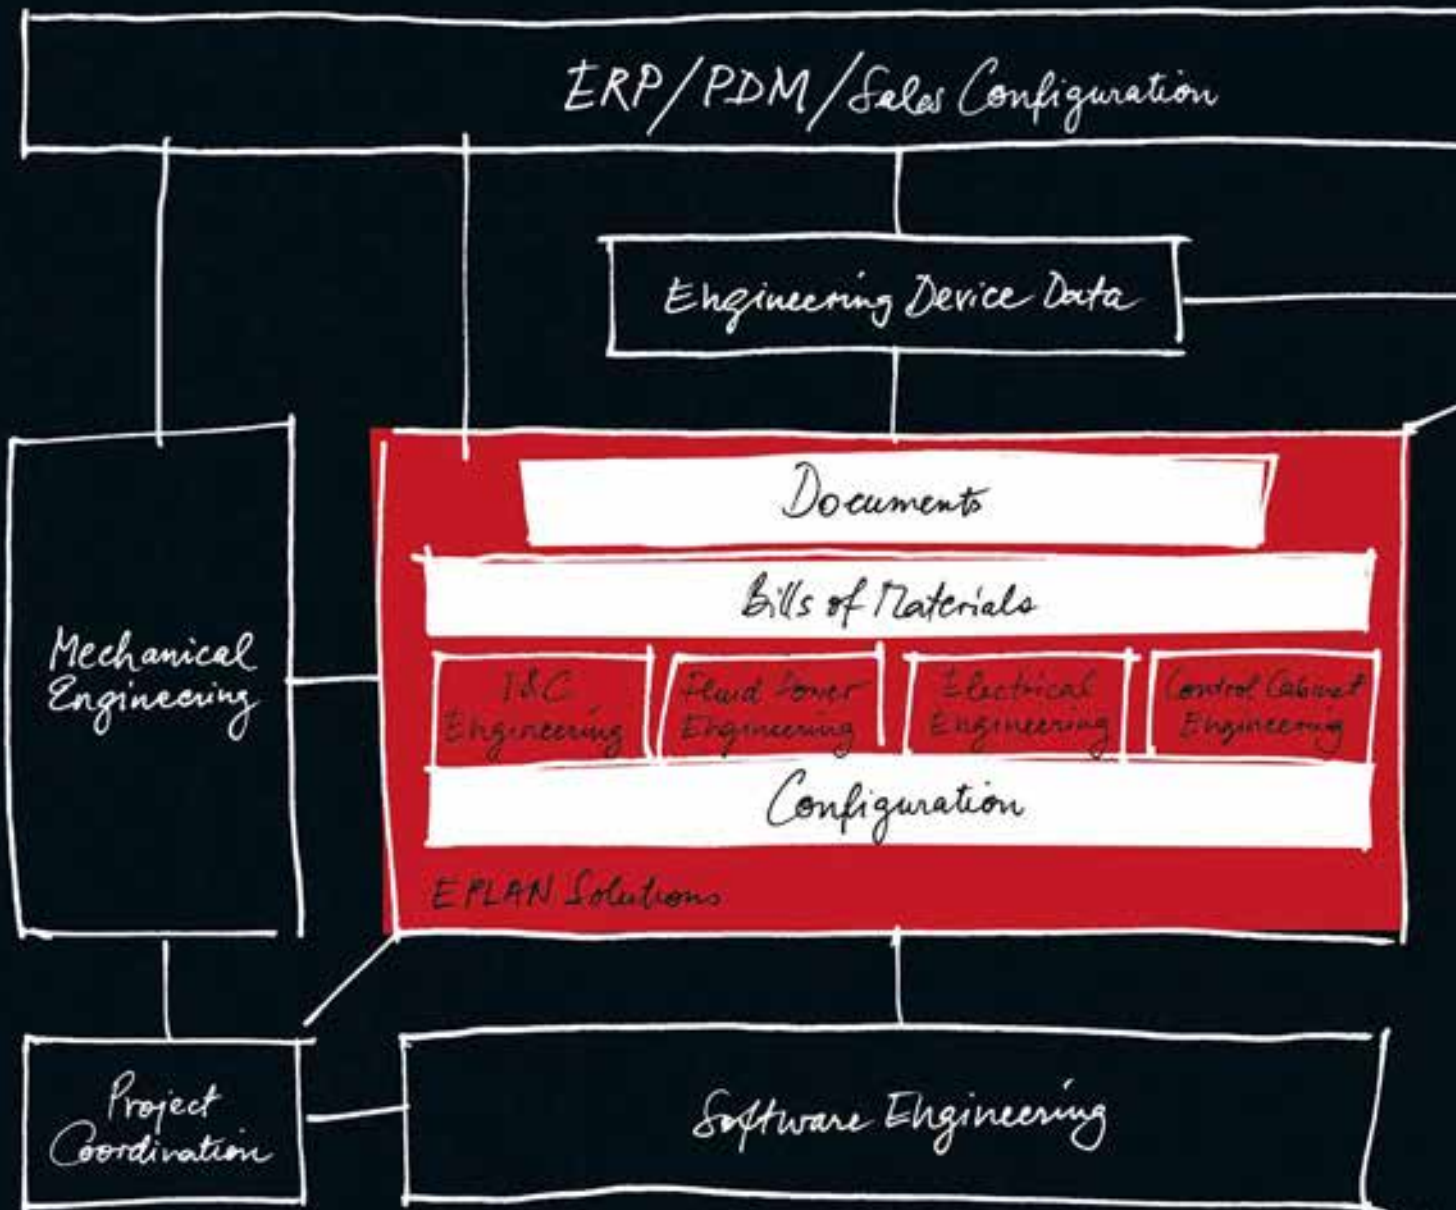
ERP/PDM/Sales Configuration

Engineering Device Data

Mechanical Engineering

Documents

Bills of Materials

I&C Engineering

Fluid Power Engineering

Electrical Engineering

Control Cabinet Engineering

Configuration

EPLAN Solutions

Project Coordination

Software Engineering